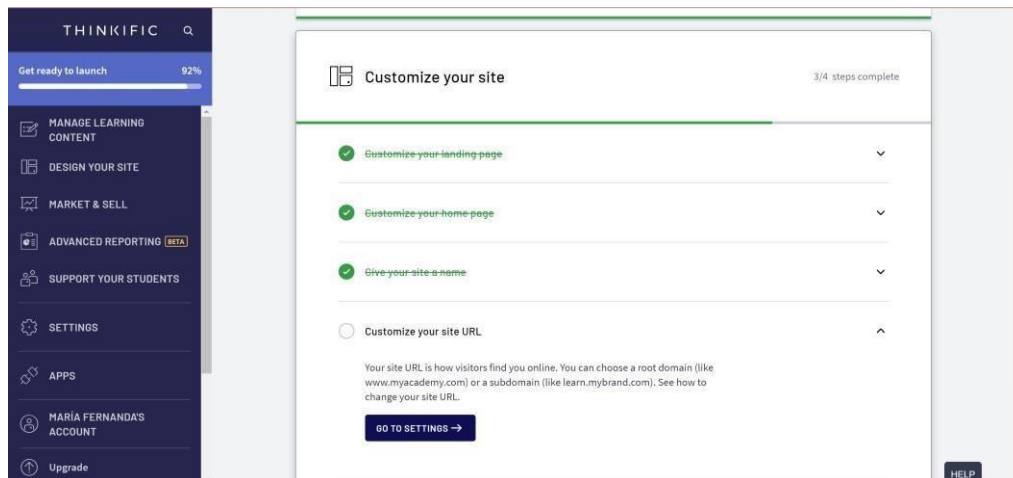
THINKIFIC

Get ready to launch 92%

MANAGE LEARNING CONTENT

DESIGN YOUR SITE

MARKET & SELL

ADVANCED REPORTING BETA

SUPPORT YOUR STUDENTS

SETTINGS

APPS

MARÍA FERNANDA'S ACCOUNT

Upgrade

Customize your site

3/4 steps complete

~~Customize your landing page~~

~~Customize your home page~~

~~Give your site a name~~

Customize your site URL

Your site URL is how visitors find you online. You can choose a root domain (like www.myacademy.com) or a subdomain (like learn.mybrand.com). See how to change your site URL.

GO TO SETTINGS →

HELP